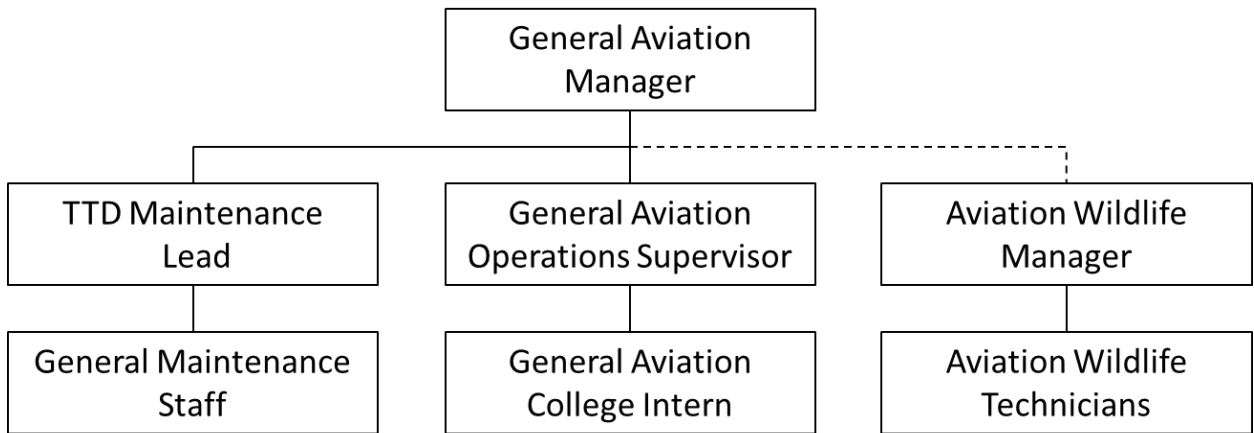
General Aviation Manager

TTD Maintenance Lead

General Aviation Operations Supervisor

Aviation Wildlife Manager

General Maintenance Staff

General Aviation College Intern

Aviation Wildlife Technicians